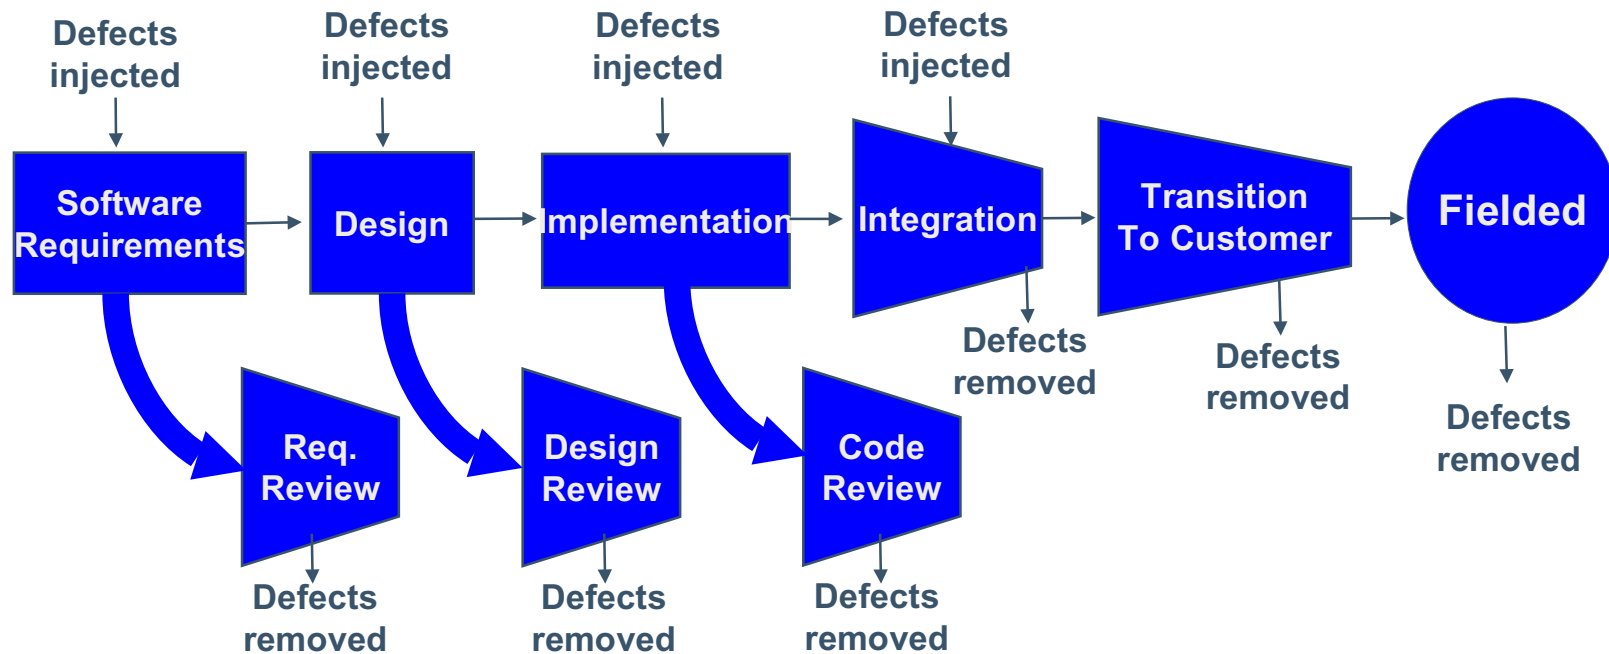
Defects injected

Defects injected

Defects injected

Defects injected

Software Requirements

Design

Implementation

Integration

Transition To Customer

Fielded

Defects removed

Defects removed

Defects removed

Req. Review

Design Review

Code Review

Defects removed

Defects removed

Defects removed